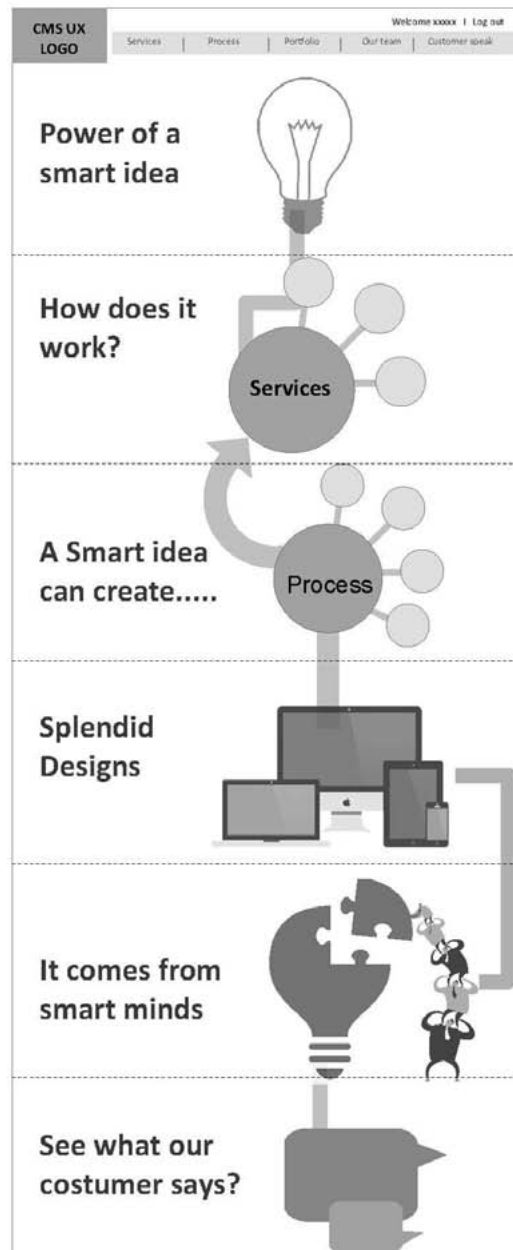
CMS UX LOGO

Welcome xxxxx | Log out

Services | Process | Portfolio | Our team | Customer speak

Power of a smart idea

How does it work?

Services

A Smart idea can create.....

Process

Splendid Designs

It comes from smart minds

See what our costumer says?